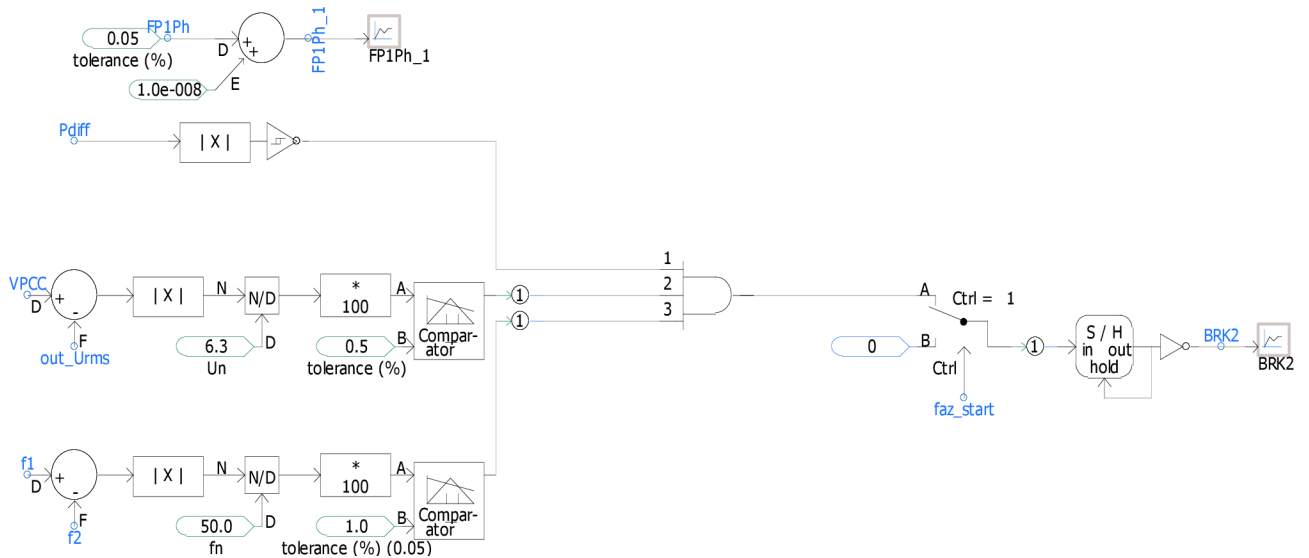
0.05
FP1Ph
tolerance (%)
D
+
+
E
1.0e-008
FP1Ph_1
FP1Ph_1

Pdiff
| X |

VPCC
D
+
-
F
out_Urms
| X |
N
N/D
D
6.3
Un
*
100
A
0.5
B
tolerance (%)
Comparator
1
1
1
2
3

A
Ctrl = 1
0
B
Ctrl
faz_start
1
S / H
in out
hold
BRK2
BRK2

f1
D
+
-
F
f2
| X |
N
N/D
D
50.0
fn
*
100
A
1.0
B
tolerance (%) (0.05)
Comparator